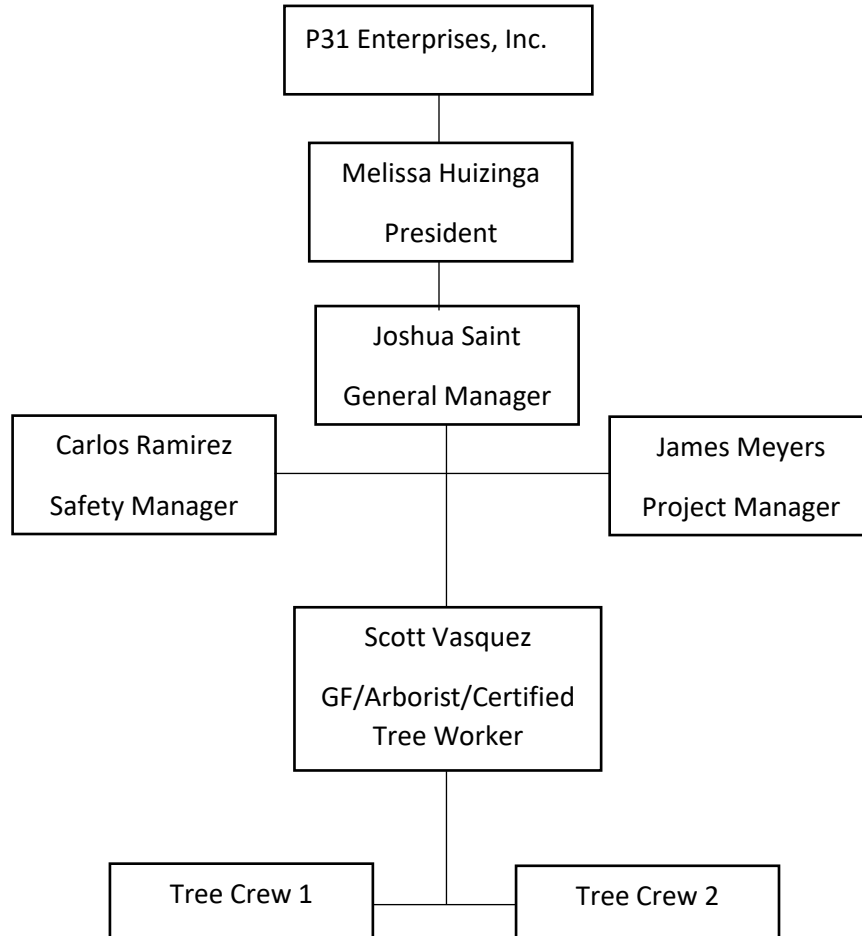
P31 Enterprises, Inc.

Melissa Huizinga
President

Joshua Saint
General Manager

Carlos Ramirez
Safety Manager

James Meyers
Project Manager

Scott Vasquez
GF/Arborist/Certified Tree Worker

Tree Crew 1

Tree Crew 2